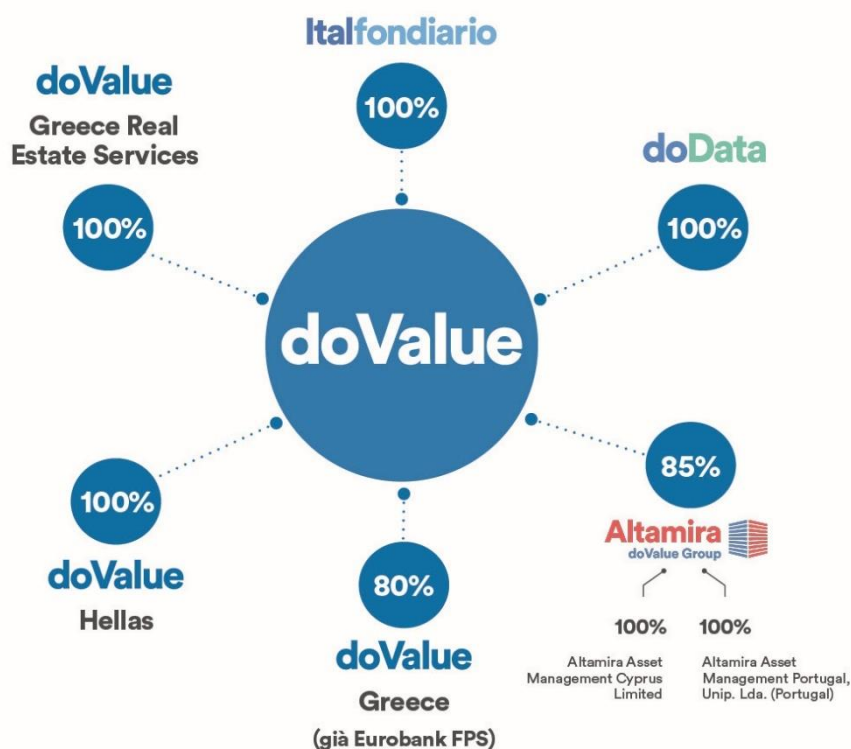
Italfondiario

100%

doValue

Greece Real Estate Services

100%

doData

100%

doValue

85%

Altamira
doValue Group

100%

Altamira Asset Management Cyprus Limited

100%

Altamira Asset Management Portugal, Unip. Lda. (Portugal)

100%

doValue

Hellas

80%

doValue

Greece

(già Eurobank FPS)